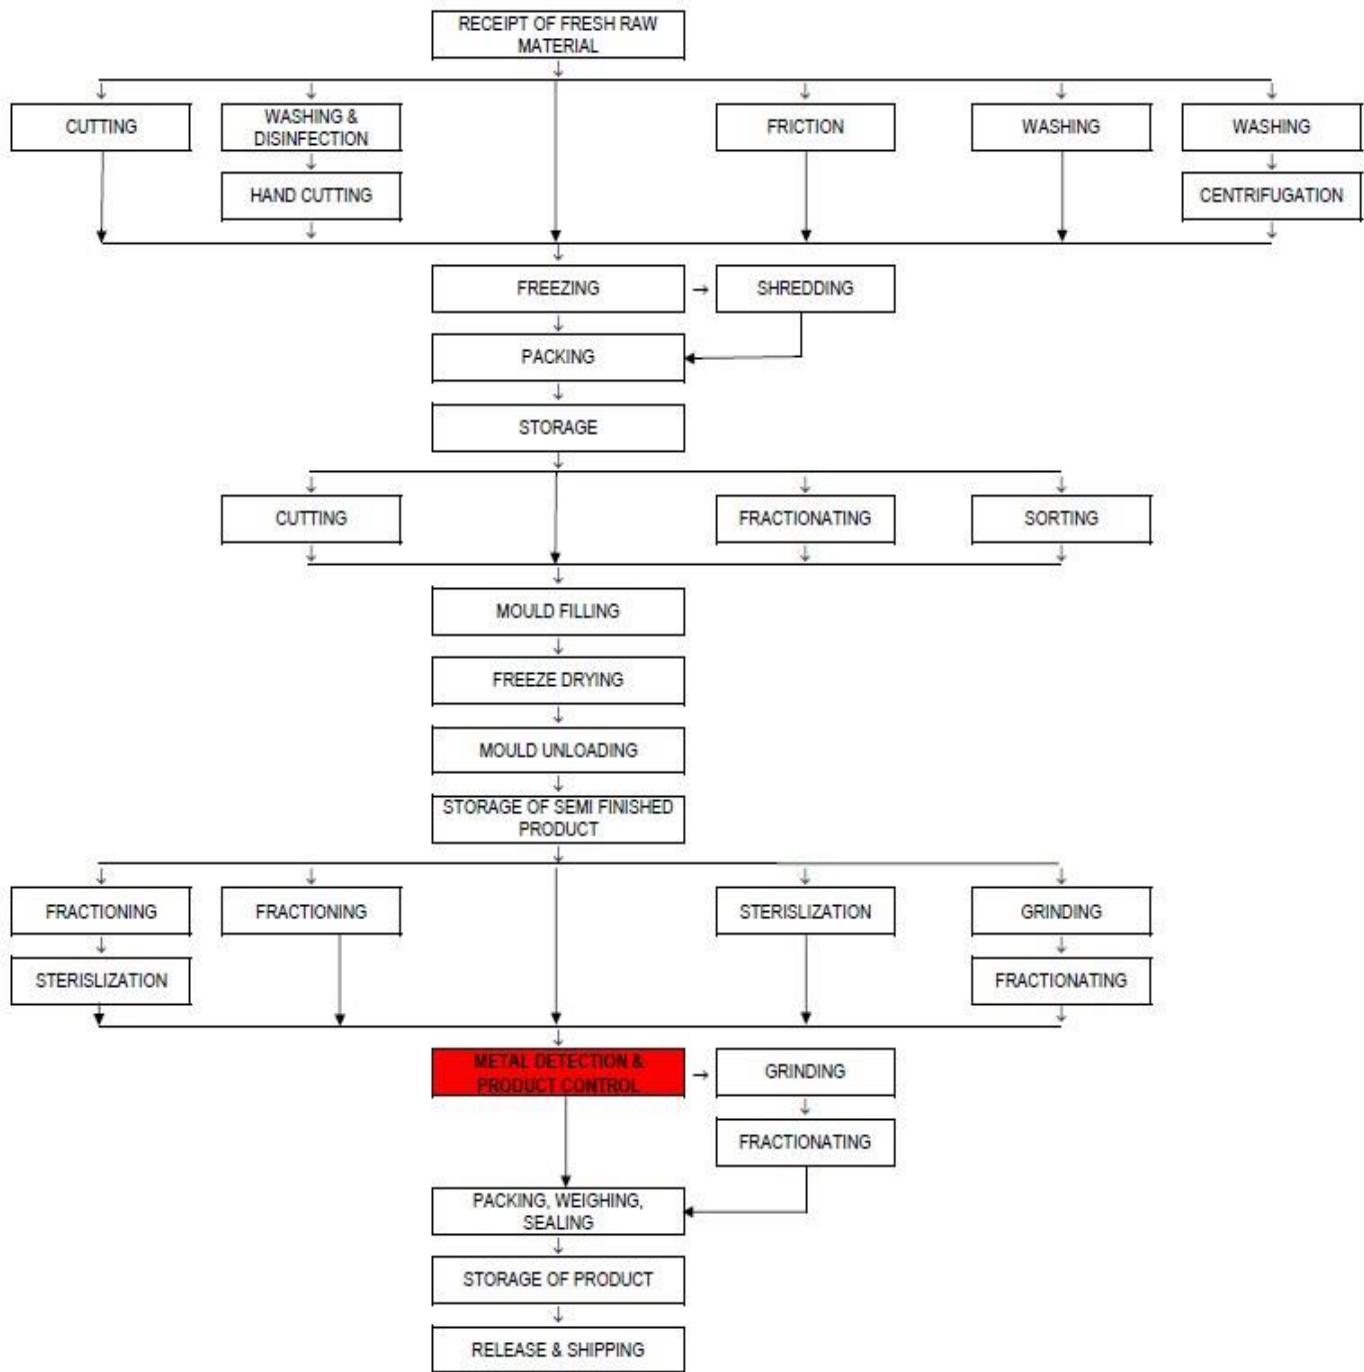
RECEIPT OF FRESH RAW MATERIAL

CUTTING

WASHING & DISINFECTION

HAND CUTTING

FRICTION

WASHING

WASHING

CENTRIFUGATION

FREEZING

SHREDDING

PACKING

STORAGE

CUTTING

FRACTIONATING

SORTING

MOULD FILLING

FREEZE DRYING

MOULD UNLOADING

STORAGE OF SEMI FINISHED PRODUCT

FRACTIONING

STERISLIZATION

FRACTIONING

STERISLIZATION

GRINDING

FRACTIONATING

METAL DETECTION & PRODUCT CONTROL

GRINDING

FRACTIONATING

PACKING, WEIGHING, SEALING

STORAGE OF PRODUCT

RELEASE & SHIPPING